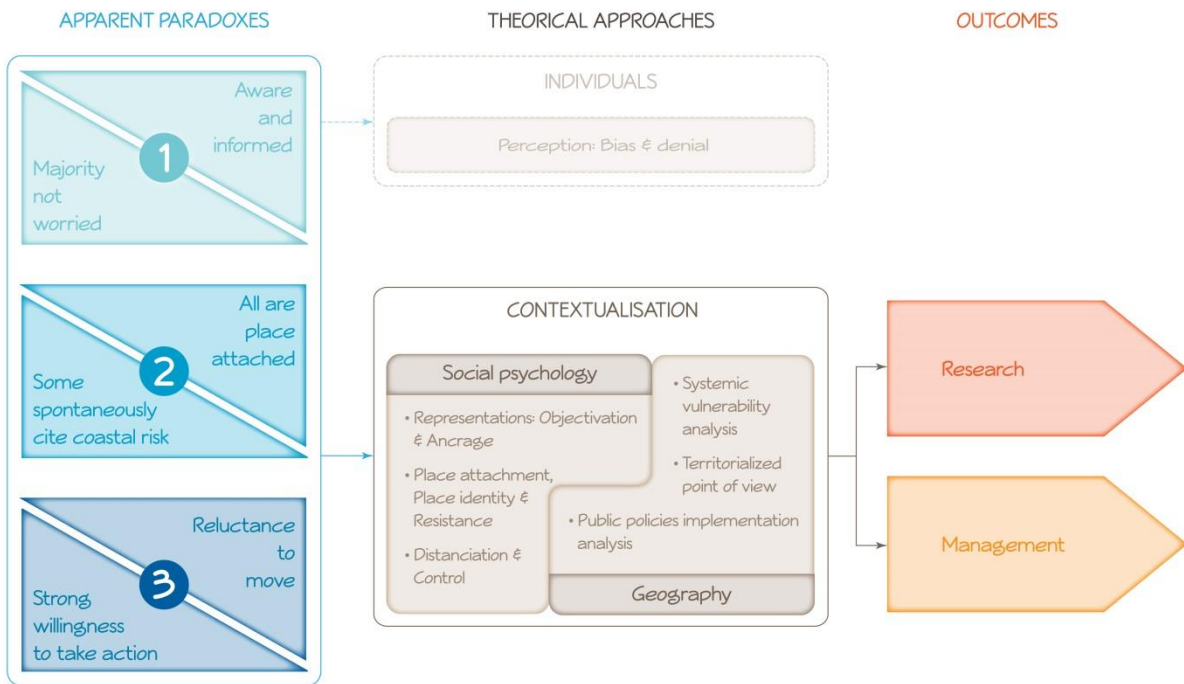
APPARENT PARADOXES

THEORICAL APPROACHES

OUTCOMES

Aware and informed

1

Majority not worried

INDIVIDUALS

Perception: Bias & denial

All are place attached

2

Some spontaneously cite coastal risk

Reluctance to move

3

Strong willingness to take action

CONTEXTUALISATION

Social psychology

• Representations: Objectivation & Ancrage

• Place attachment, Place identity & Resistance

• Distanciation & Control

• Systemic vulnerability analysis

• Territorialized point of view

• Public policies implementation analysis

Geography

Research

Management